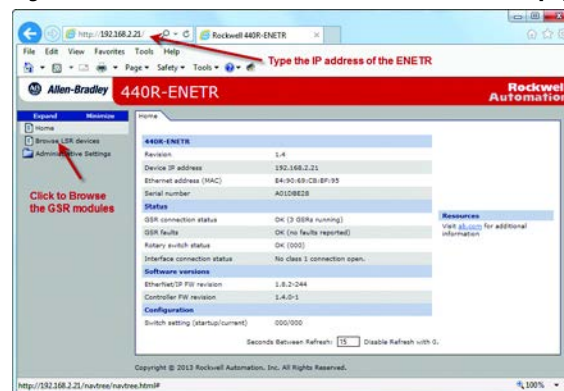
http://192.168.2.21/
Rockwell 440R-ENETR
File Edit View Favorites Tools Help
Page ▾ Safety ▾ Tools ▾
Type the IP address of the ENETR
Allen-Bradley 440R-ENETR
Rockwell Automation
Expand Minimize
Home
Browse GSR devices
Administrative Settings
Click to Browse the GSR modules
Home

| 440R-ENETR | |
|---|---|
| Revision | 1.4 |
| Device IP address | 192.168.2.21 |
| Ethernet address (MAC) | E4:90:69:CB:8F:95 |
| Serial number | A01D8E28 |
| Status | |
| GSR connection status | OK (3 GSRs running) |
| GSR faults | OK (no faults reported) |
| Rotary switch status | OK (000) |
| Interface connection status | No class 1 connection open. |
| Software versions | |
| EtherNet/IP FW revision | 1.8.2-244 |
| Controller FW revision | 1.4.0-1 |
| Configuration | |
| Switch setting (startup/current) | 000/000 |

Resources
Visit ab.com for additional information

Seconds Between Refresh: 15 Disable Refresh with 0.

Copyright © 2013 Rockwell Automation, Inc. All Rights Reserved.

http://192.168.2.21/navtree/navtree.html#
100%